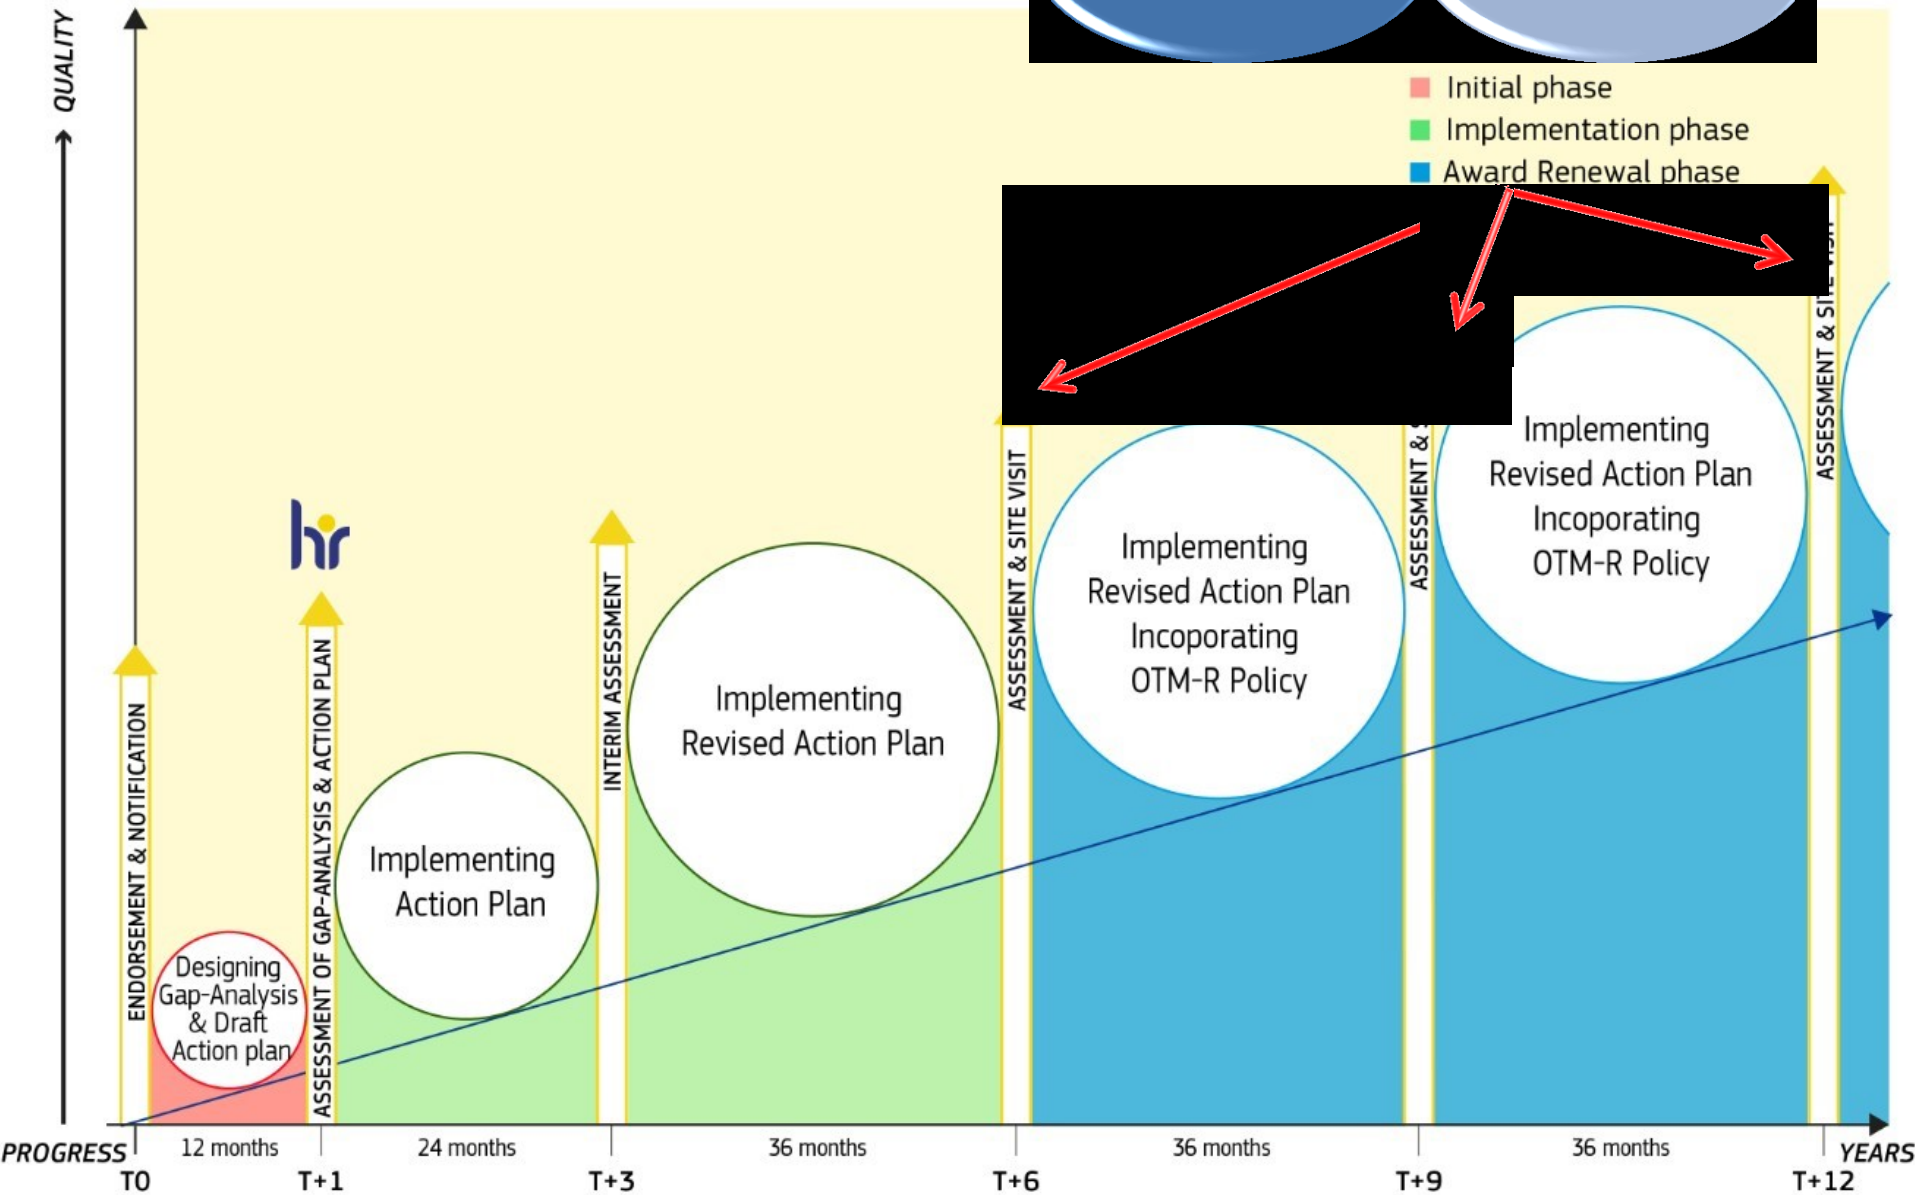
QUALITY

Initial phase
Implementation phase
Award Renewal phase

hr

ENDORSEMENT & NOTIFICATION

Designing Gap-Analysis & Draft Action plan

ASSESSMENT OF GAP-ANALYSIS & ACTION PLAN

Implementing Action Plan

INTERIM ASSESSMENT

Implementing Revised Action Plan

ASSESSMENT & SITE VISIT

Implementing Revised Action Plan Incoporating OTM-R Policy

ASSESSMENT & S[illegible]

Implementing Revised Action Plan Incoporating OTM-R Policy

ASSESSMENT & SITE VISIT

PROGRESS
12 months
24 months
36 months
36 months
36 months
YEARS
T0
T+1
T+3
T+6
T+9
T+12